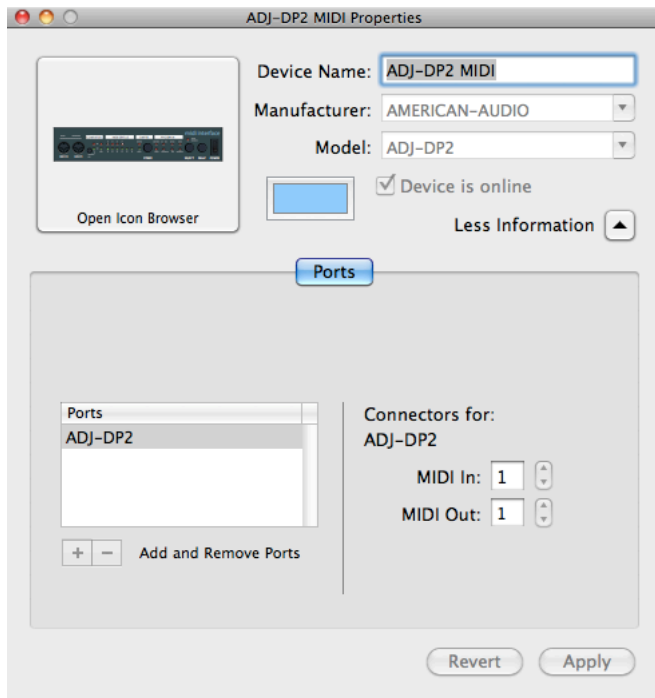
ADJ-DP2 MIDI Properties

Open Icon Browser

Device Name: ADJ-DP2 MIDI

Manufacturer: AMERICAN-AUDIO

Model: ADJ-DP2

Device is online

Less Information

Ports

Ports

ADJ-DP2

+ − Add and Remove Ports

Connectors for:
ADJ-DP2

MIDI In: 1

MIDI Out: 1

Revert

Apply